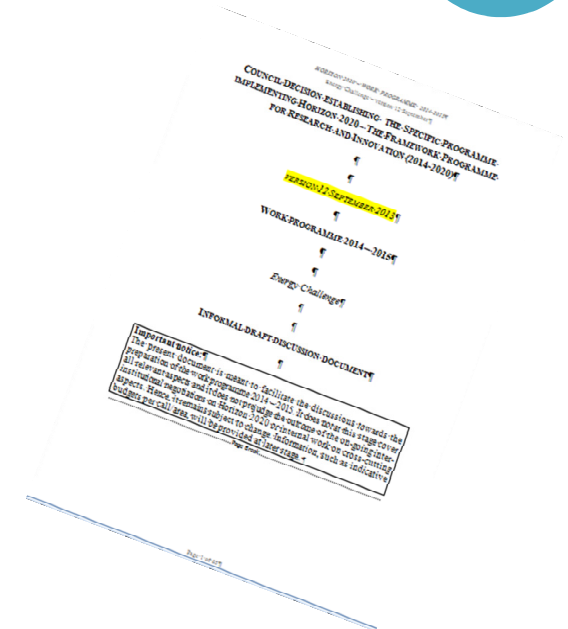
HORIZON 2020 – WORK PROGRAMME 2014-2015¶
Energy Challenge – Version 12 September¶

COUNCIL DECISION ESTABLISHING THE SPECIFIC PROGRAMME IMPLEMENTING HORIZON 2020 – THE FRAMEWORK PROGRAMME FOR RESEARCH AND INNOVATION (2014-2020)¶

¶

VERSION 12 SEPTEMBER 2013¶

¶

WORK PROGRAMME 2014 – 2015¶

¶

¶

Energy Challenge¶

¶

¶

INFORMAL DRAFT DISCUSSION DOCUMENT¶

Important notice:¶
The present document is meant to facilitate the discussions towards the preparation of the work programme 2014 – 2015. It does not at this stage cover all relevant aspects and it does not prejudge the outcome of the on-going inter-institutional negotiations on Horizon 2020 or internal work on cross-cutting aspects. Hence, it remains subject to change. Information, such as indicative budget per call area, will be provided at later stage.¶

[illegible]

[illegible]